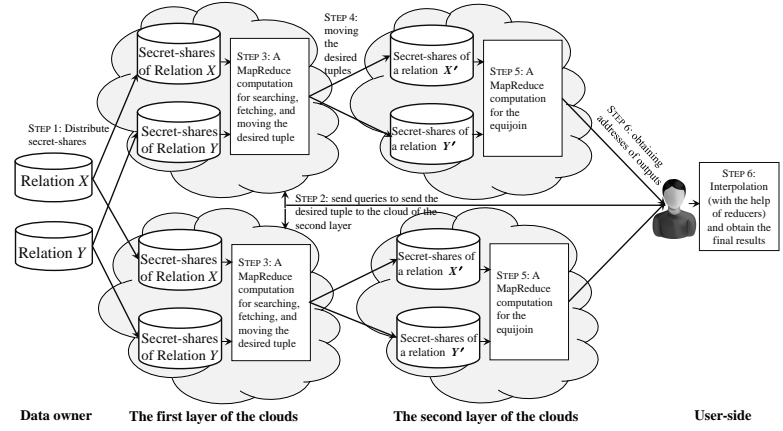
Step 1: Distribute secret-shares

Relation $X$

Relation $Y$

Secret-shares of Relation $X$

Secret-shares of Relation $Y$

Step 3: A MapReduce computation for searching, fetching, and moving the desired tuple

Step 4: moving the desired tuples

Secret-shares of a relation $X'$

Secret-shares of a relation $Y'$

Step 5: A MapReduce computation for the equijoin

Step 6: obtaining addresses of outputs

Step 2: send queries to send the desired tuple to the cloud of the second layer

Step 6: Interpolation (with the help of reducers) and obtain the final results

Secret-shares of Relation $X$

Secret-shares of Relation $Y$

Step 3: A MapReduce computation for searching, fetching, and moving the desired tuple

Secret-shares of a relation $X'$

Secret-shares of a relation $Y'$

Step 5: A MapReduce computation for the equijoin

Data owner

The first layer of the clouds

The second layer of the clouds

User-side